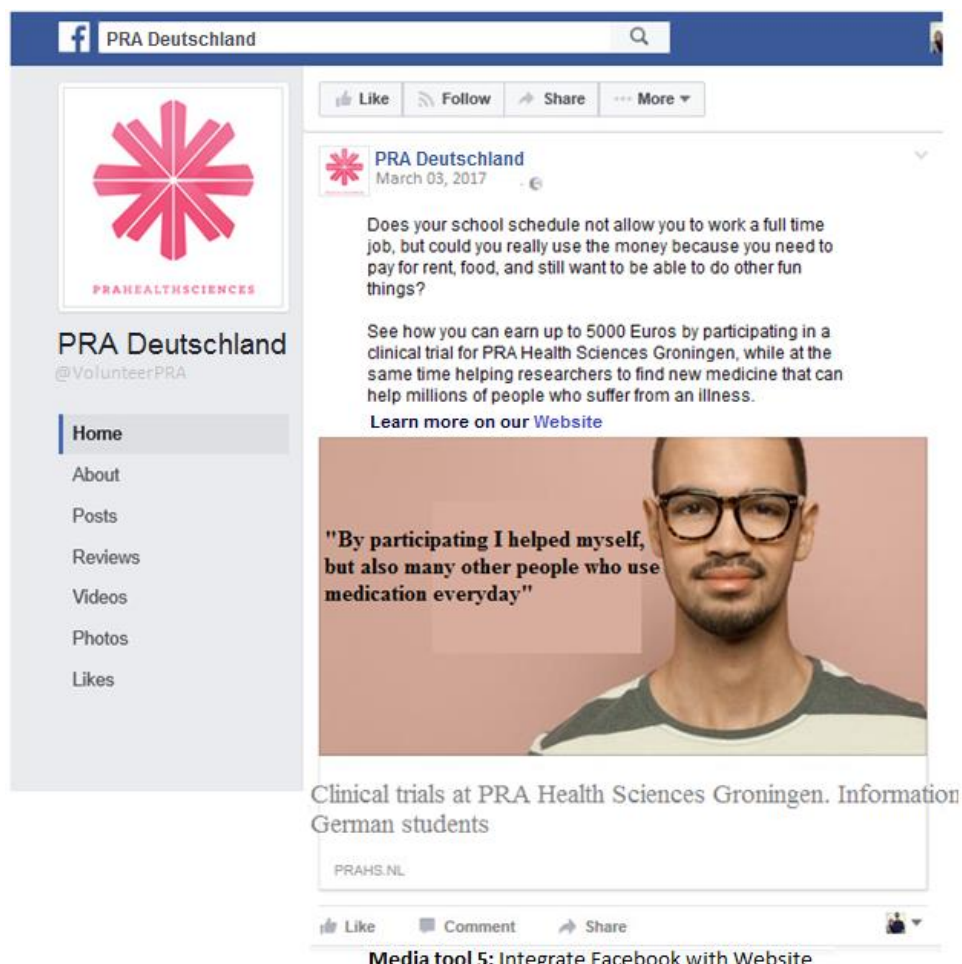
PRA Deutschland

Like Follow Share More

PRAHEALTHSCIENCES

PRA Deutschland
@VolunteerPRA

Home
About
Posts
Reviews
Videos
Photos
Likes

PRA Deutschland
March 03, 2017

Does your school schedule not allow you to work a full time job, but could you really use the money because you need to pay for rent, food, and still want to be able to do other fun things?

See how you can earn up to 5000 Euros by participating in a clinical trial for PRA Health Sciences Groningen, while at the same time helping researchers to find new medicine that can help millions of people who suffer from an illness.
Learn more on our Website

"By participating I helped myself, but also many other people who use medication everyday"

Clinical trials at PRA Health Sciences Groningen. Information German students

PRAHS.NL

Like Comment Share

Media tool 5: Integrate Facebook with Website